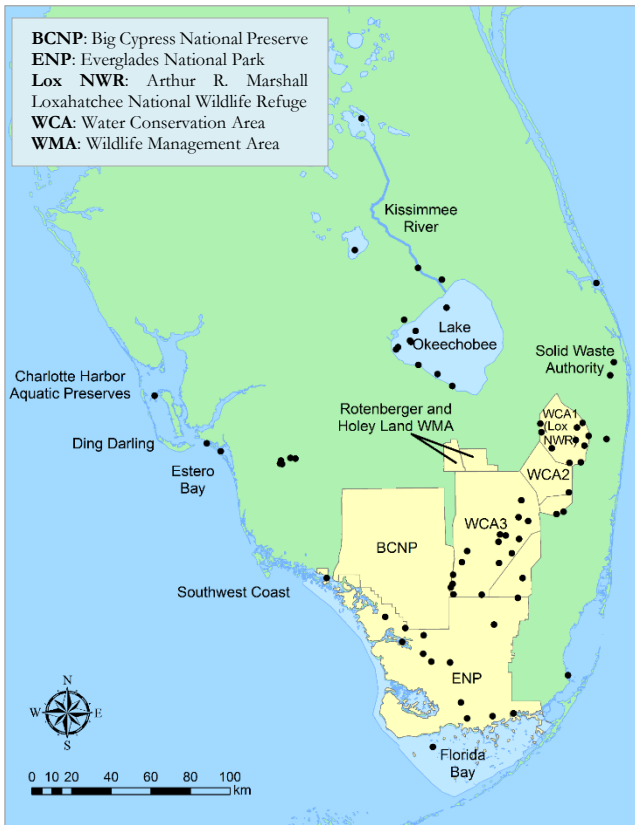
**BCNP**: Big Cypress National Preserve
**ENP**: Everglades National Park
**Lox NWR**: Arthur R. Marshall Loxahatchee National Wildlife Refuge
**WCA**: Water Conservation Area
**WMA**: Wildlife Management Area

Kissimmee River

Lake Okeechobee

Solid Waste Authority

Charlotte Harbor Aquatic Preserves

Rotenberger and Holey Land WMA

WCA1 Lox NWR

Ding Darling

Estero Bay

WCA2

WCA3

BCNP

Southwest Coast

ENP

N
W E
S

Florida Bay

0 10 20 40 60 80 100
km